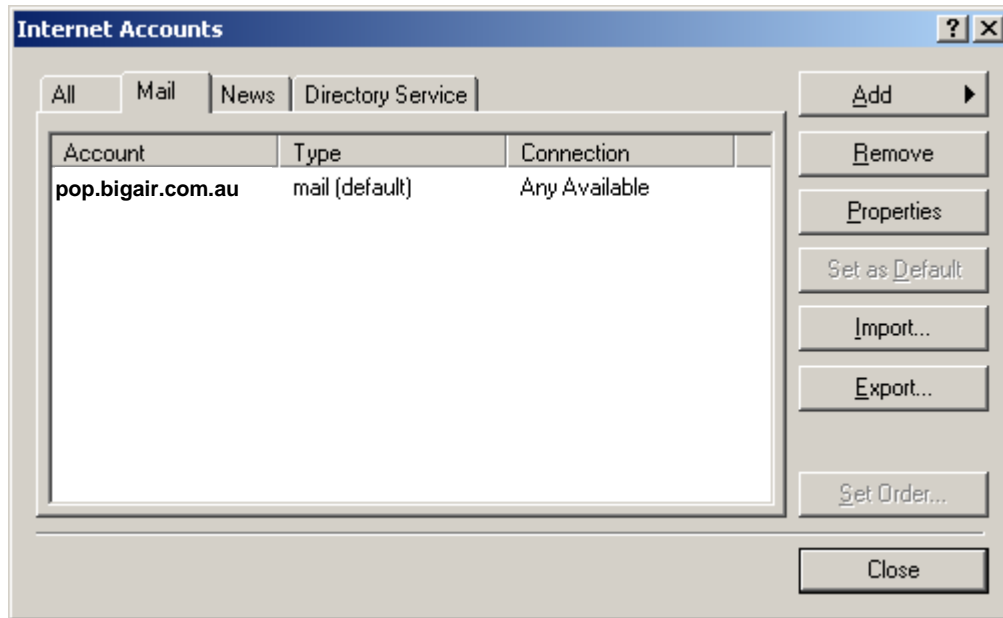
Internet Accounts

? X

All | Mail | News | Directory Service

| Account | Type | Connection |
|---|---|---|
| pop.bigair.com.au | mail (default) | Any Available |

Add ▶

Remove

Properties

Set as Default

Import...

Export...

Set Order...

Close